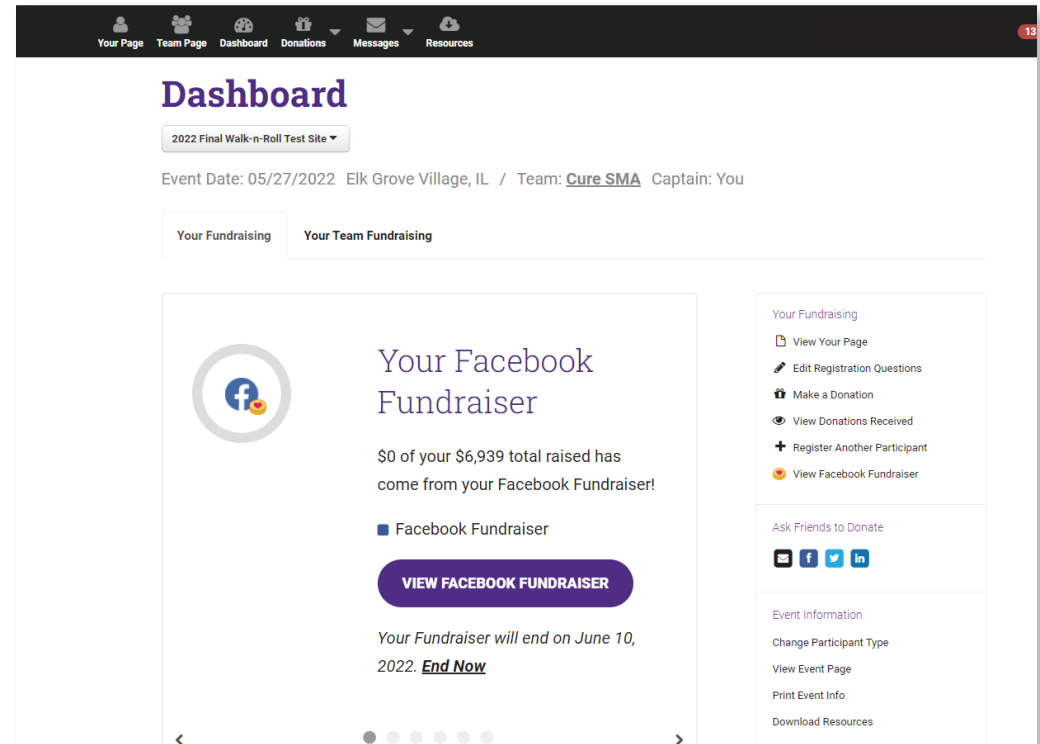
Your Page Team Page Dashboard Donations Messages Resources

13

Dashboard

2022 Final Walk-n-Roll Test Site

Event Date: 05/27/2022 Elk Grove Village, IL / Team: Cure SMA Captain: You

Your Fundraising Your Team Fundraising

Your Facebook Fundraiser

$0 of your $6,939 total raised has come from your Facebook Fundraiser!

Facebook Fundraiser

VIEW FACEBOOK FUNDRAISER

Your Fundraiser will end on June 10, 2022. End Now

Your Fundraising
View Your Page
Edit Registration Questions
Make a Donation
View Donations Received
Register Another Participant
View Facebook Fundraiser

Ask Friends to Donate

Event Information
Change Participant Type
View Event Page
Print Event Info
Download Resources